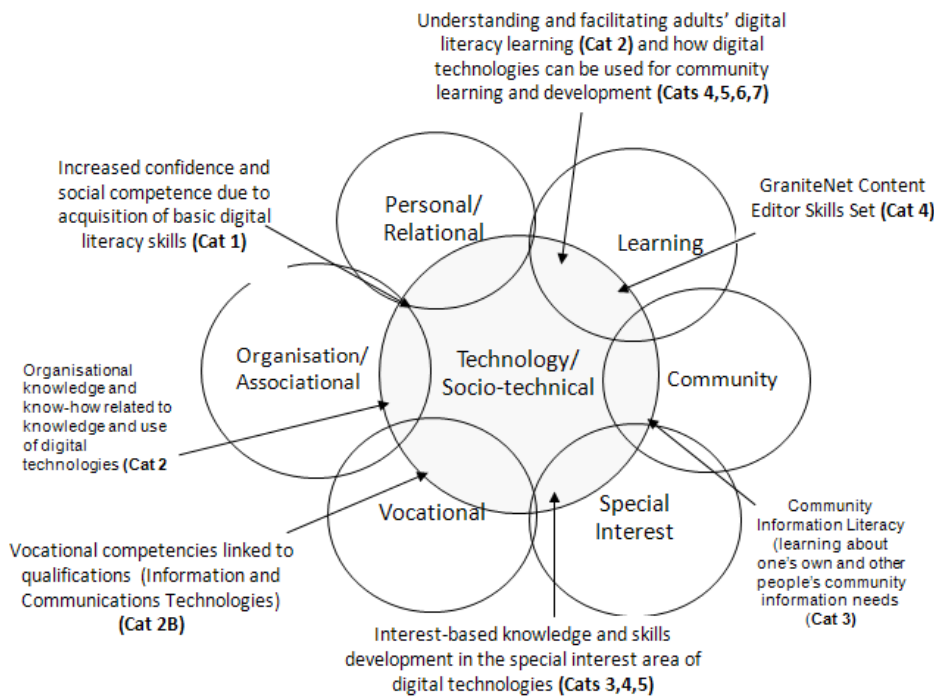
Understanding and facilitating adults' digital literacy learning **(Cat 2)** and how digital technologies can be used for community learning and development **(Cats 4,5,6,7)**

Increased confidence and social competence due to acquisition of basic digital literacy skills **(Cat 1)**

GraniteNet Content Editor Skills Set **(Cat 4)**

Personal/ Relational

Learning

Organisation/ Associational

Technology/ Socio-technical

Community

Organisational knowledge and know-how related to knowledge and use of digital technologies **(Cat 2**

Vocational

Special Interest

Community Information Literacy (learning about one's own and other people's community information needs (**Cat 3**)

Vocational competencies linked to qualifications (Information and Communications Technologies) **(Cat 2B)**

Interest-based knowledge and skills development in the special interest area of digital technologies **(Cats 3,4,5)**